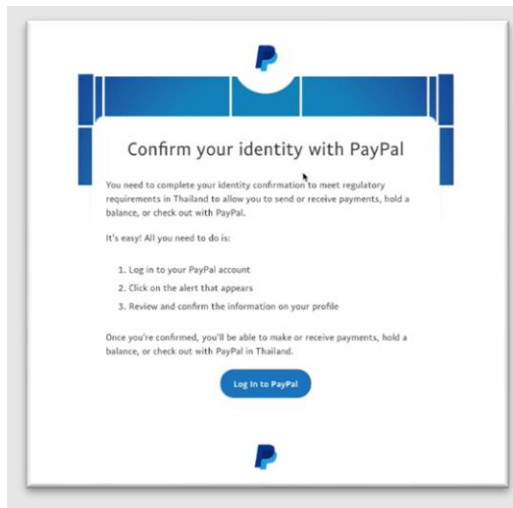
Confirm your identity with PayPal

You need to complete your identity confirmation to meet regulatory requirements in Thailand to allow you to send or receive payments, hold a balance, or check out with PayPal.

It's easy! All you need to do is:

1. Log in to your PayPal account
2. Click on the alert that appears
3. Review and confirm the information on your profile

Once you're confirmed, you'll be able to make or receive payments, hold a balance, or check out with PayPal in Thailand.

Log In to PayPal